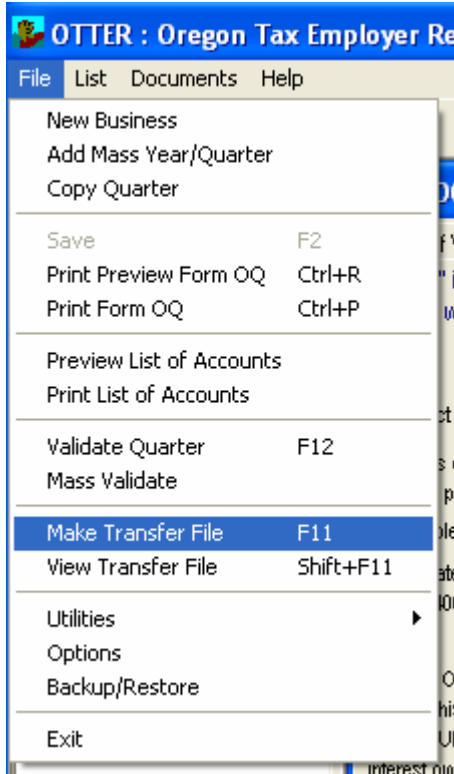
OTTER : Oregon Tax Employer Re

File List Documents Help

New Business
Add Mass Year/Quarter
Copy Quarter

Save F2
Print Preview Form OQ Ctrl+R
Print Form OQ Ctrl+P

Preview List of Accounts
Print List of Accounts

Validate Quarter F12
Mass Validate

Make Transfer File F11
View Transfer File Shift+F11

Utilities
Options
Backup/Restore

Exit